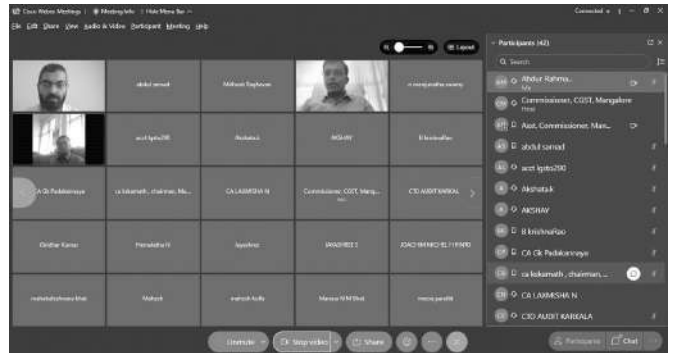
Cisco Webex Meetings | Meeting Info | Hide Menu Bar
Connected
File Edit Share View Audio & Video Participant Meeting Help

Layout

abdul samad
Mahesh Raghavan
n manjunatha swamy
acct kgsto290
Akshatak
AKSHAY
B krishnaRao
CA Gk Padakannaya
ca lokamath, chairman, Ma...
CA LAXMISHA N
Commissioner, CGST, Mang...
CTO AUDIT KARKALA
Girdhar Kamat
Hemalatha N
Jayashree
JAYASHREE S
JOACHIM MICHEL FERNRO
mahalakshmaiah bhat
Mahesh
mahesh kolla
Manasa N M Bhat
meera pandit

Participants (42)
Search
Abdur Rahma...
Me
Commissioner, CGST, Mangalore
Host
Asst. Commissioner, Man...
abdul samad
acct kgsto290
Akshatak
AKSHAY
B krishnaRao
CA Gk Padakannaya
ca lokamath , chairman, ...
CA LAXMISHA N
CTO AUDIT KARKALA

Unmute
Stop video
Share
Participants
Chat